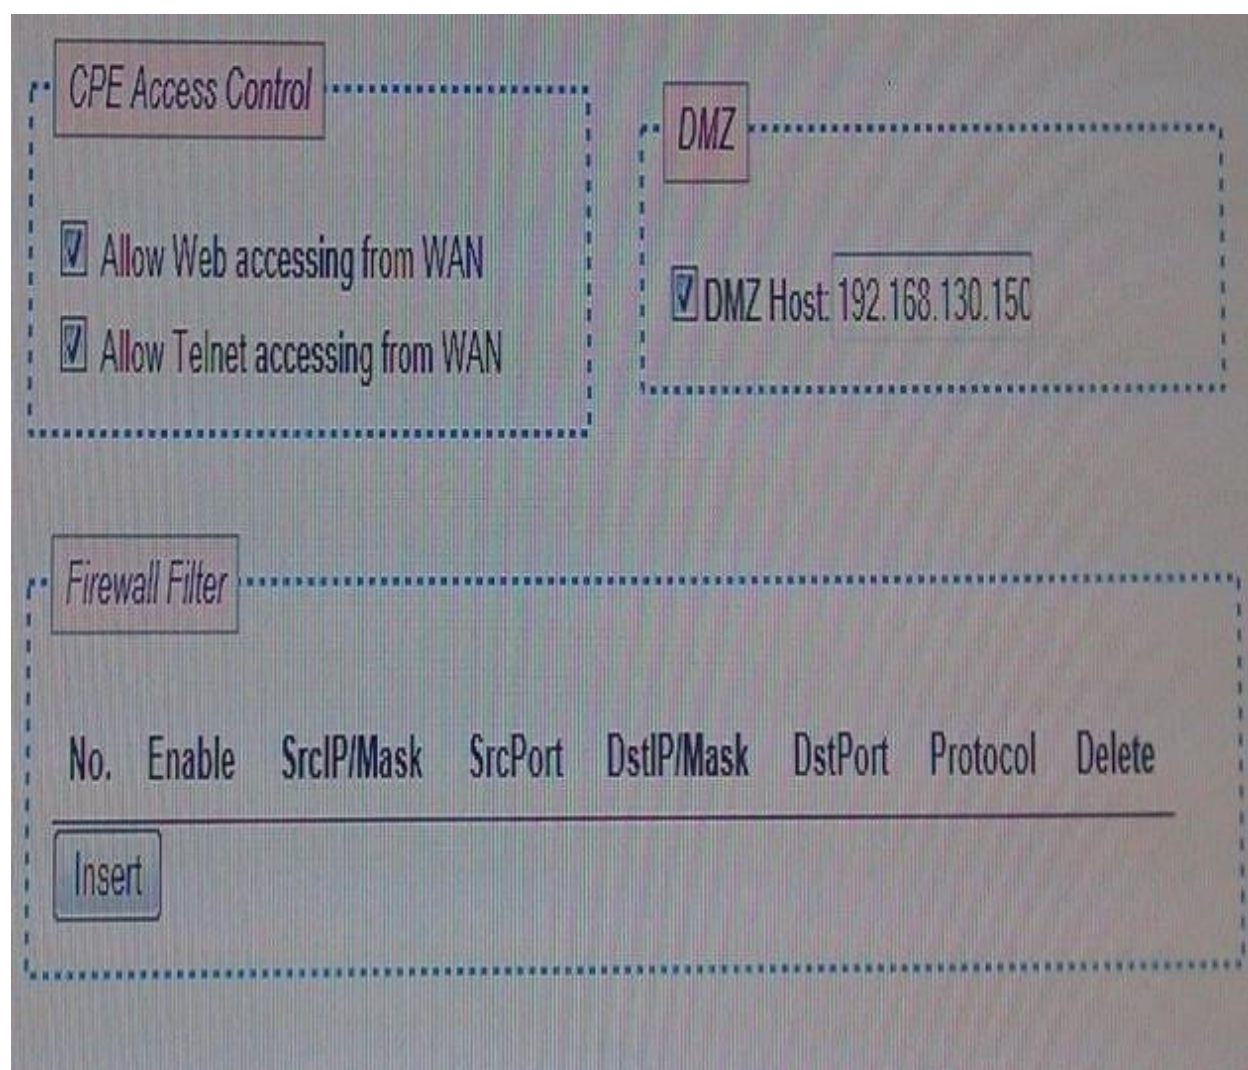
CPE Access Control

☑ Allow Web accessing from WAN

☑ Allow Telnet accessing from WAN

DMZ

☑ DMZ Host: 192.168.130.150

Firewall Filter

| No. | Enable | SrcIP/Mask | SrcPort | DstIP/Mask | DstPort | Protocol | Delete |
|---|---|---|---|---|---|---|---|

Insert